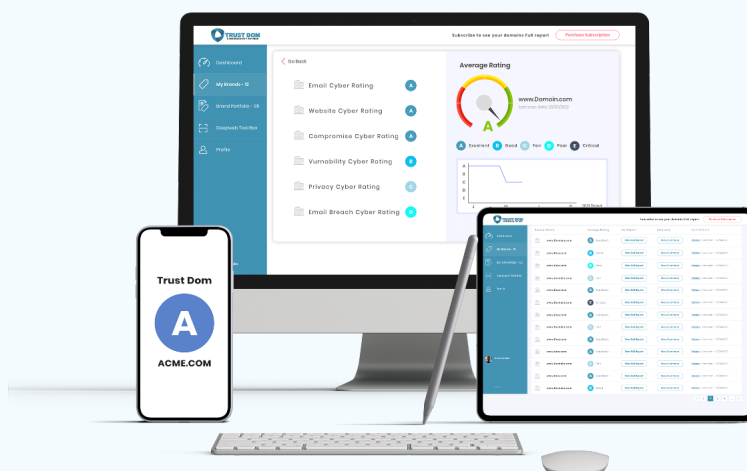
TRUST DOM

Subscribe to see your domains Full report

Purchase Subscription

Dashboard

My Brands - 15

Brand Portfolio - 08

Cloaked Tool Box

Profile

Go Back

Email Cyber Rating

A

Website Cyber Rating

A

Compromise Cyber Rating

A

Vurnability Cyber Rating

B

Privacy Cyber Rating

C

Email Breach Cyber Rating

B

Average Rating

A

www.Domain.com

A Excellent B Good C Fair D Poor E Critical

Trust Dom

A

ACME.COM